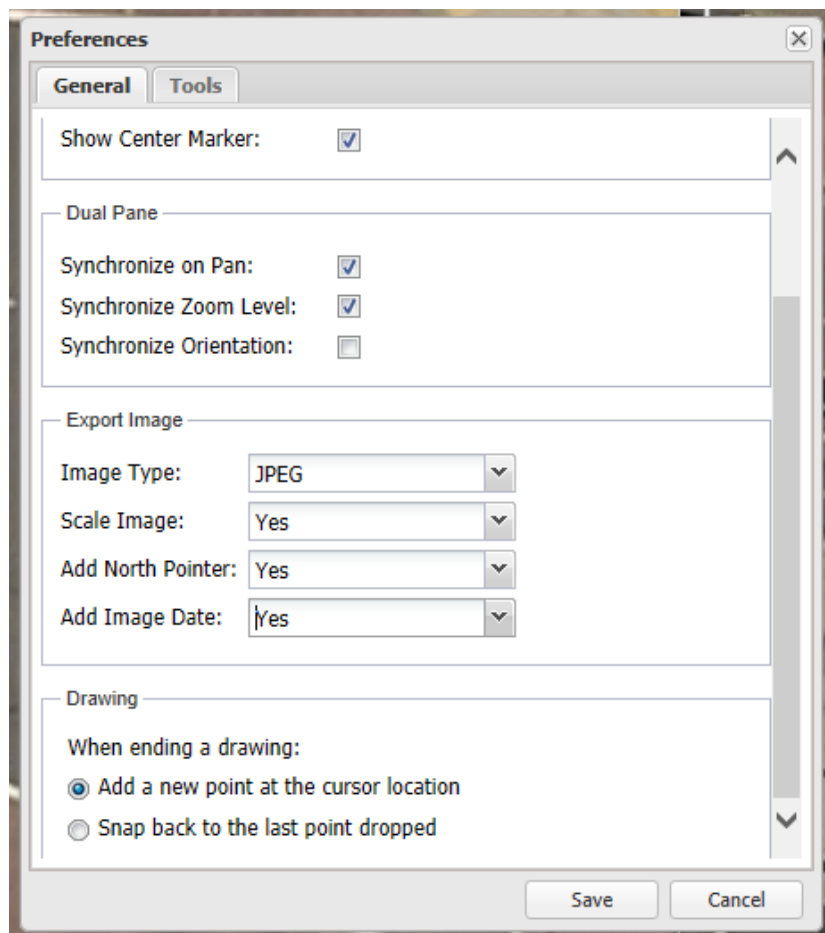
Preferences

General Tools

Show Center Marker:

Dual Pane

Synchronize on Pan:
Synchronize Zoom Level:
Synchronize Orientation:

Export Image

Image Type: JPEG
Scale Image: Yes
Add North Pointer: Yes
Add Image Date: Yes

Drawing

When ending a drawing:
Add a new point at the cursor location
Snap back to the last point dropped

Save Cancel